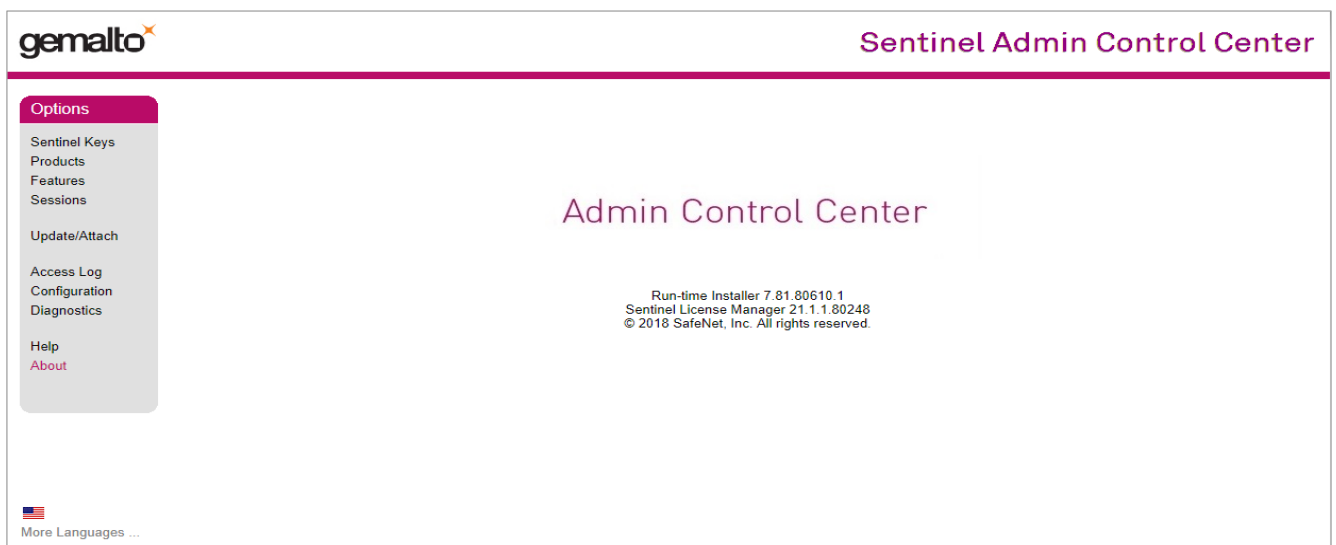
gemalto

Sentinel Admin Control Center

Options

Sentinel Keys
Products
Features
Sessions

Update/Attach

Access Log
Configuration
Diagnostics

Help
About

More Languages ...

Admin Control Center

Run-time Installer 7.81.80610.1
Sentinel License Manager 21.1.1.80248
© 2018 SafeNet, Inc. All rights reserved.